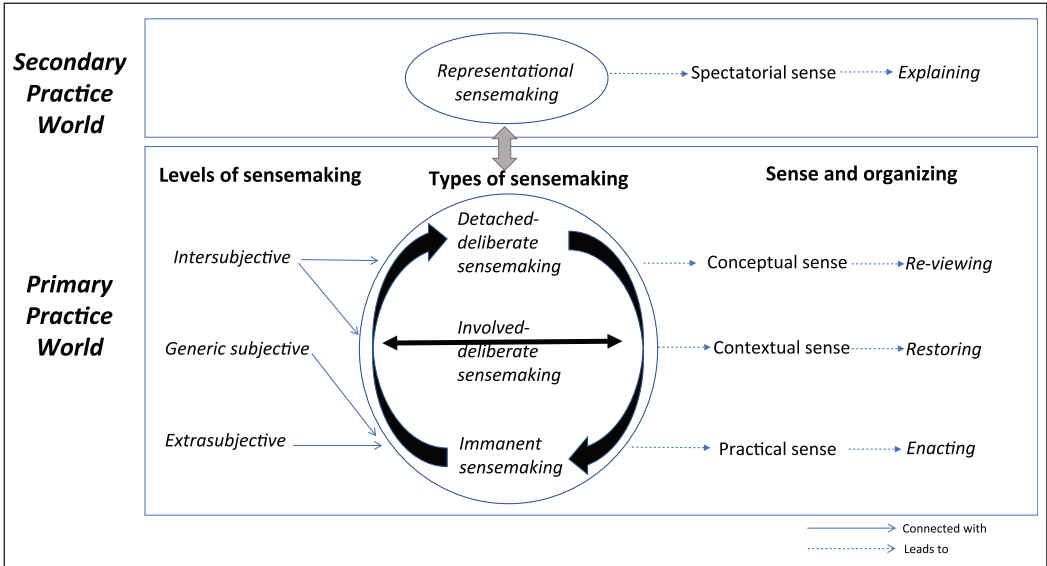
Secondary Practice World

Representational sensemaking

Spectatorial sense

Explaining

Primary Practice World

Levels of sensemaking

Types of sensemaking

Sense and organizing

Intersubjective

Generic subjective

Extrasubjective

Detached-deliberate sensemaking

Involved-deliberate sensemaking

Immanent sensemaking

Conceptual sense

Re-viewing

Contextual sense

Restoring

Practical sense

Enacting

Connected with

Leads to